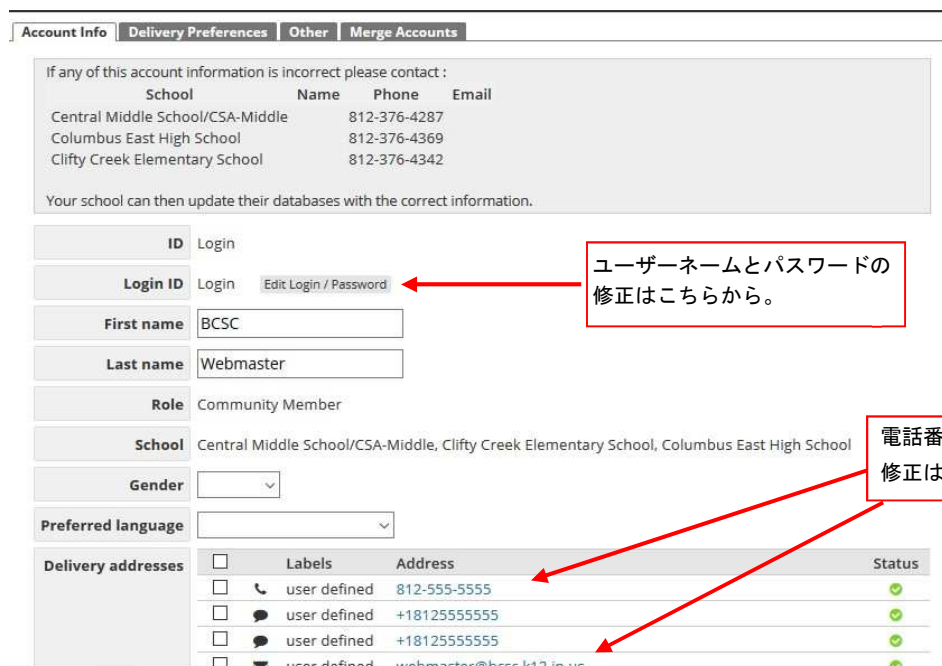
Account Info | Delivery Preferences | Other | Merge Accounts

If any of this account information is incorrect please contact :

| School | Name | Phone | Email |
|---|---|---|---|
| Central Middle School/CSA-Middle | | 812-376-4287 | |
| Columbus East High School | | 812-376-4369 | |
| Clifty Creek Elementary School | | 812-376-4342 | |

Your school can then update their databases with the correct information.

ID Login

Login ID Login Edit Login / Password

ユーザーネームとパスワードの修正はこちらから。

First name BCSC

Last name Webmaster

Role Community Member

School Central Middle School/CSA-Middle, Clifty Creek Elementary School, Columbus East High School

電話番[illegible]
修正は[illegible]

Gender

Preferred language

Delivery addresses

| | | Labels | Address | Status |
|---|---|---|---|---|
| ☐ | | user defined | 812-555-5555 | |
| ☐ | | user defined | +18125555555 | |
| ☐ | | user defined | +18125555555 | |
| ☐ | | user defined | webmaster@bcsc.k12.in.us | |